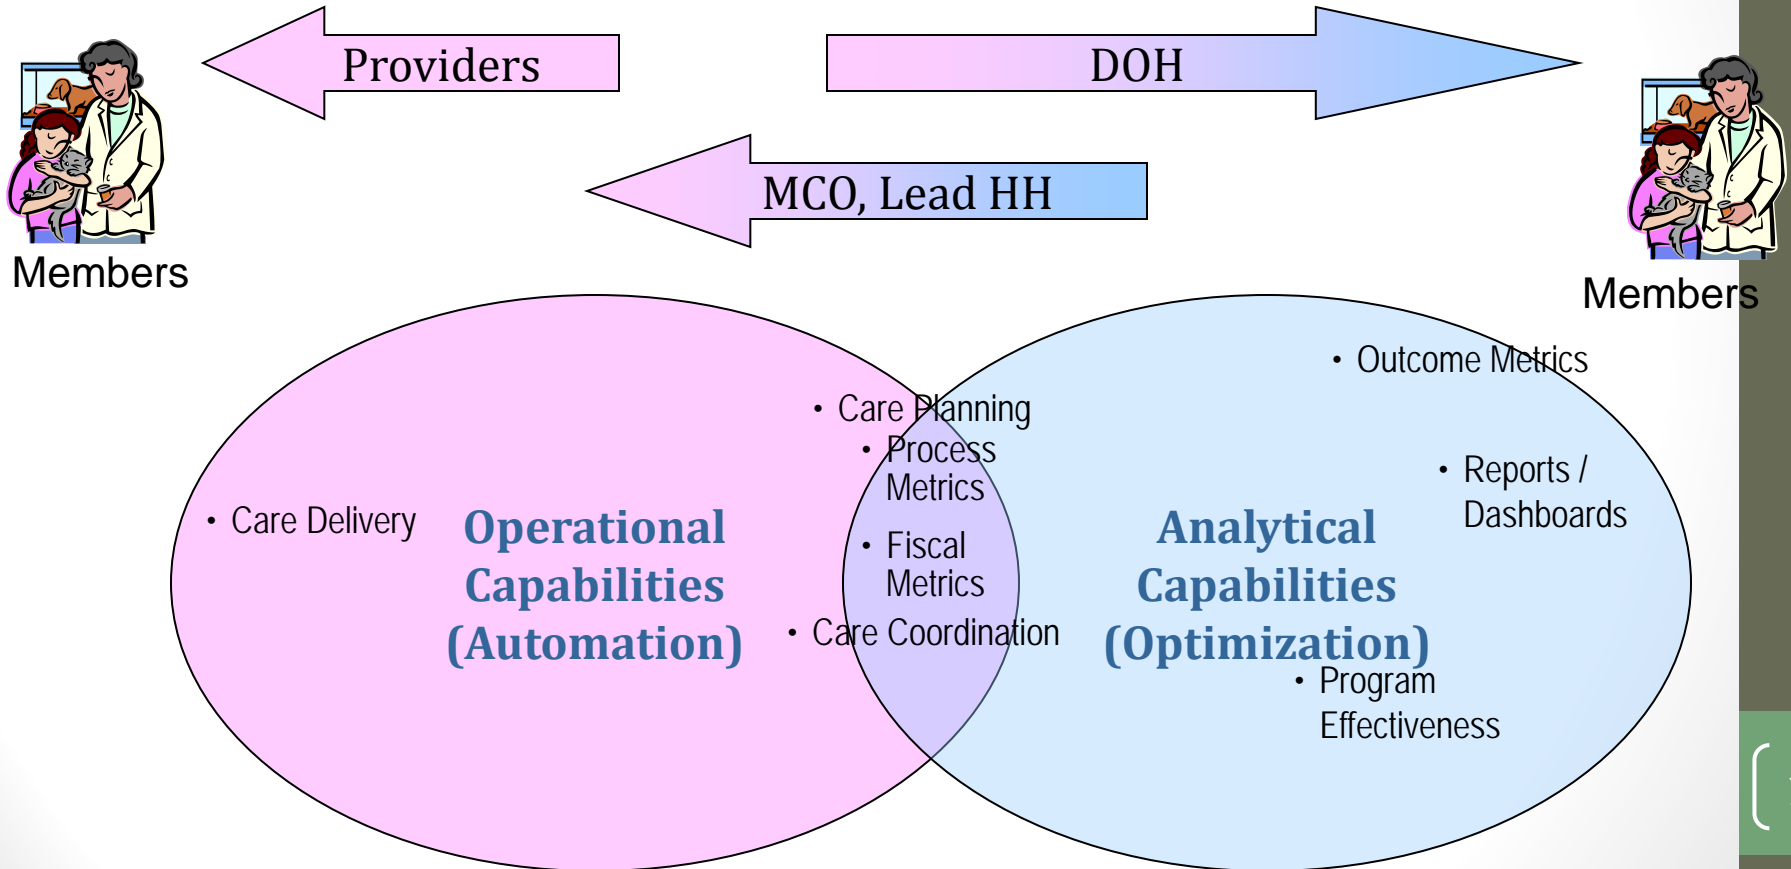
Providers

DOH

MCO, Lead HH

Members

Members

• Care Delivery

Operational Capabilities (Automation)

• Care Planning
• Process Metrics
• Fiscal Metrics
• Care Coordination

• Outcome Metrics

• Reports / Dashboards

Analytical Capabilities (Optimization)

• Program Effectiveness